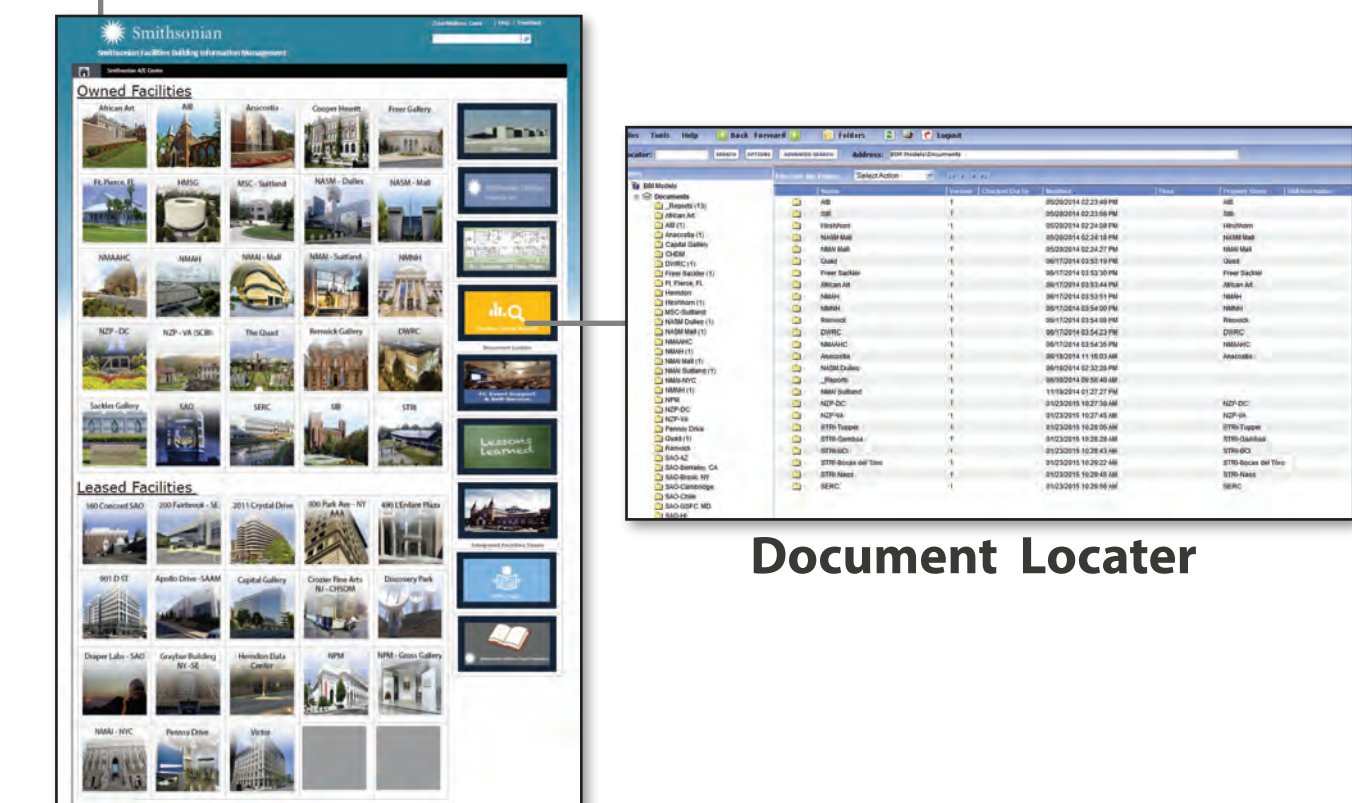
Smithsonian

Smithsonian Facilities Building Information Management

Owned Facilities

African Art
AIB
Anacostia
Cooper Hewitt
Freer Gallery
Ft. Pierce, FL
HMSG
MSC - Suitland
NASM - Dulles
NASM - Mall
NMAAHC
NMAH
NMAI - Mall
NMAI - Suitland
NMNH
NZP - DC
NZP - VA (SCBI)
The Quad
Renwick Gallery
CWRC
Sackler Gallery
SAO
SERC
SIB
STRI

Document Locator

Leased Facilities

160 Concord SAO
200 Fairbrook - SE
2011 Crystal Drive
800 Park Ave - NY AAA
490 L'Enfant Plaza
901 D ST
Apollo Drive - SAAM
Capital Gallery
Crozier Fine Arts NJ - CHSDM
Discovery Park
Draper Labs - SAO
Graybar Building NY - SE
Herndon Data Center
NPM
NPM - Goss Gallery
NMAI - NYC
Pennsy Drive
Victor

Lessons Learned

Tools Help Back Forward Folders Logout

Address: BIM Models\Documents

Select Action

| Name | Version | Modified | Property Name |
|---|---|---|---|
| AIB | 1 | 05/20/2014 02:23:49 PM | AIB |
| SIB | 1 | 05/20/2014 02:23:58 PM | SIB |
| Hirshhorn | 1 | 05/20/2014 02:24:08 PM | Hirshhorn |
| NASM Mall | 1 | 05/20/2014 02:24:18 PM | NASM Mall |
| NMAI Mall | 1 | 05/20/2014 02:24:27 PM | NMAI Mall |
| Quad | 1 | 06/17/2014 03:52:19 PM | Quad |
| Freer Sackler | 1 | 06/17/2014 03:53:30 PM | Freer Sackler |
| African Art | 1 | 06/17/2014 03:53:44 PM | African Art |
| NMAH | 1 | 06/17/2014 03:53:51 PM | NMAH |
| NMNH | 1 | 06/17/2014 03:54:00 PM | NMNH |
| Renwick | 1 | 06/17/2014 03:54:08 PM | Renwick |
| DWRC | 1 | 06/17/2014 03:54:23 PM | DWRC |
| NMAAHC | 1 | 06/17/2014 03:54:36 PM | NMAAHC |
| Anacostia | 1 | 06/18/2014 11:18:03 AM | Anacostia |
| NASM Dulles | 1 | 06/18/2014 02:32:28 PM | |
| _Reports | 1 | 06/18/2014 09:58:40 AM | |
| NMAI Suitland | 1 | 11/18/2014 01:27:27 PM | |
| NZP-DC | 1 | 01/23/2015 10:27:30 AM | NZP-DC |
| NZP-VA | 1 | 01/23/2015 10:27:45 AM | NZP-VA |
| STRI-Tupper | 1 | 01/23/2015 10:28:05 AM | STRI-Tupper |
| STRI-Gamboa | 1 | 01/23/2015 10:28:28 AM | STRI-Gamboa |
| STRI-BCI | 1 | 01/23/2015 10:28:43 AM | STRI-BCI |
| STRI-Bocas del Toro | 1 | 01/23/2015 10:29:22 AM | STRI-Bocas del Toro |
| STRI-Naos | 1 | 01/23/2015 10:29:45 AM | STRI-Naos |
| SERC | 1 | 01/23/2015 10:29:56 AM | SERC |

BIM Models
Documents
_Reports (13)
African Art
AIB (1)
Anacostia (1)
Capital Gallery
CHDM
DWRC (1)
Freer Sackler (1)
Ft. Pierce, FL
Herndon
Hirshhorn (1)
MSC-Suitland
NASM Dulles (1)
NASM Mall (1)
NMAAHC
NMAH (1)
NMAI Mall (1)
NMAI Suitland (1)
NMAI-NYC
NMNH (1)
NPM
NZP-DC
NZP-VA
Pennsy Drive
Quad (1)
Renwick
SAO-AZ
SAO-Berkeley, CA
SAO-Brook, NY
SAO-Cambridge
SAO-Chile
SAO-GSFC MD
SAO-HI

Document Locater